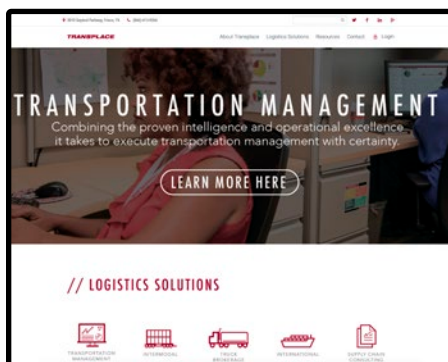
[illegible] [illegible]

TRANSPLACE

About Transplace Logistics Solutions Resources Contact Login

TRANSPORTATION MANAGEMENT

Combining the proven intelligence and operational excellence it takes to execute transportation management with certainty.

LEARN MORE HERE

// LOGISTICS SOLUTIONS

TRANSPORTATION MANAGEMENT

INTERMODAL

TRUCK BROKERAGE

INTERNATIONAL

SUPPLY CHAIN CONSULTING